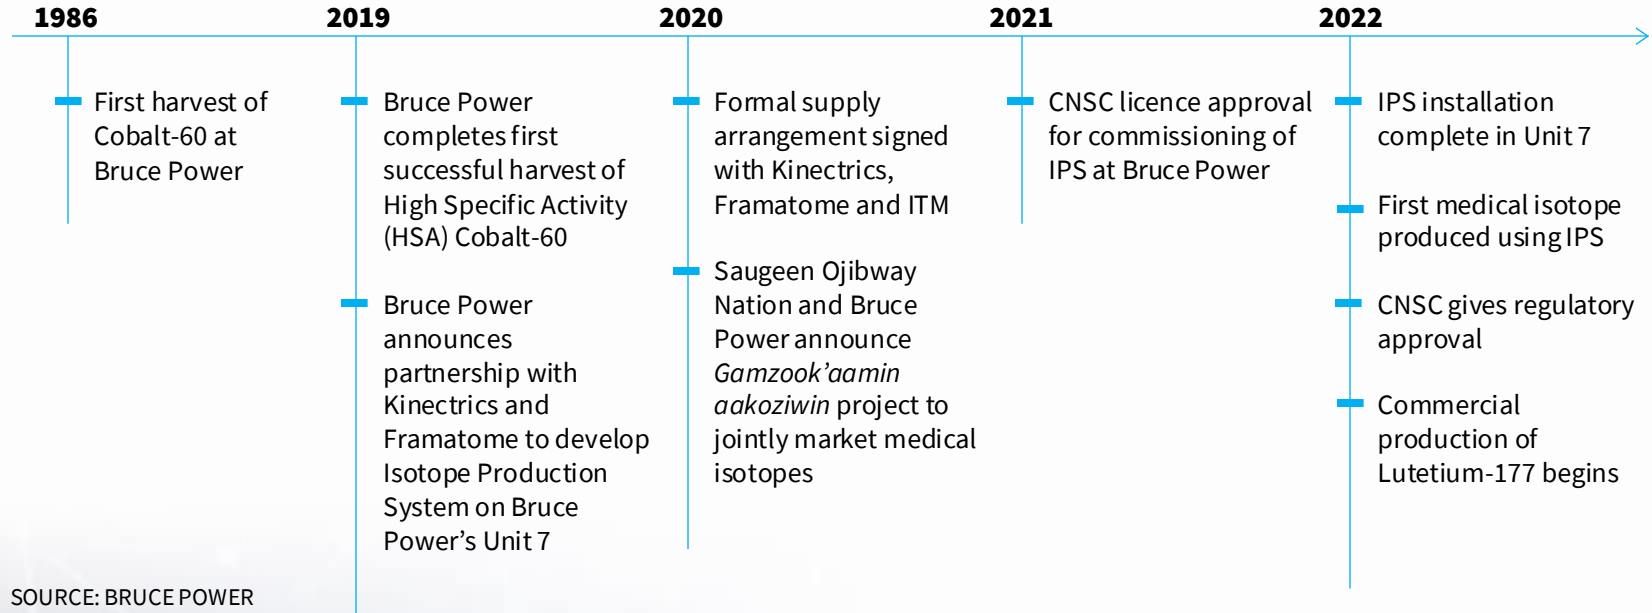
1986

First harvest of Cobalt-60 at Bruce Power

2019

Bruce Power completes first successful harvest of High Specific Activity (HSA) Cobalt-60

Bruce Power announces partnership with Kinectrics and Framatome to develop Isotope Production System on Bruce Power's Unit 7

2020

Formal supply arrangement signed with Kinectrics, Framatome and ITM

Saugeen Ojibway Nation and Bruce Power announce *Gamzook'aamin aakoziwin* project to jointly market medical isotopes

2021

CNSC licence approval for commissioning of IPS at Bruce Power

2022

IPS installation complete in Unit 7

First medical isotope produced using IPS

CNSC gives regulatory approval

Commercial production of Lutetium-177 begins

SOURCE: BRUCE POWER